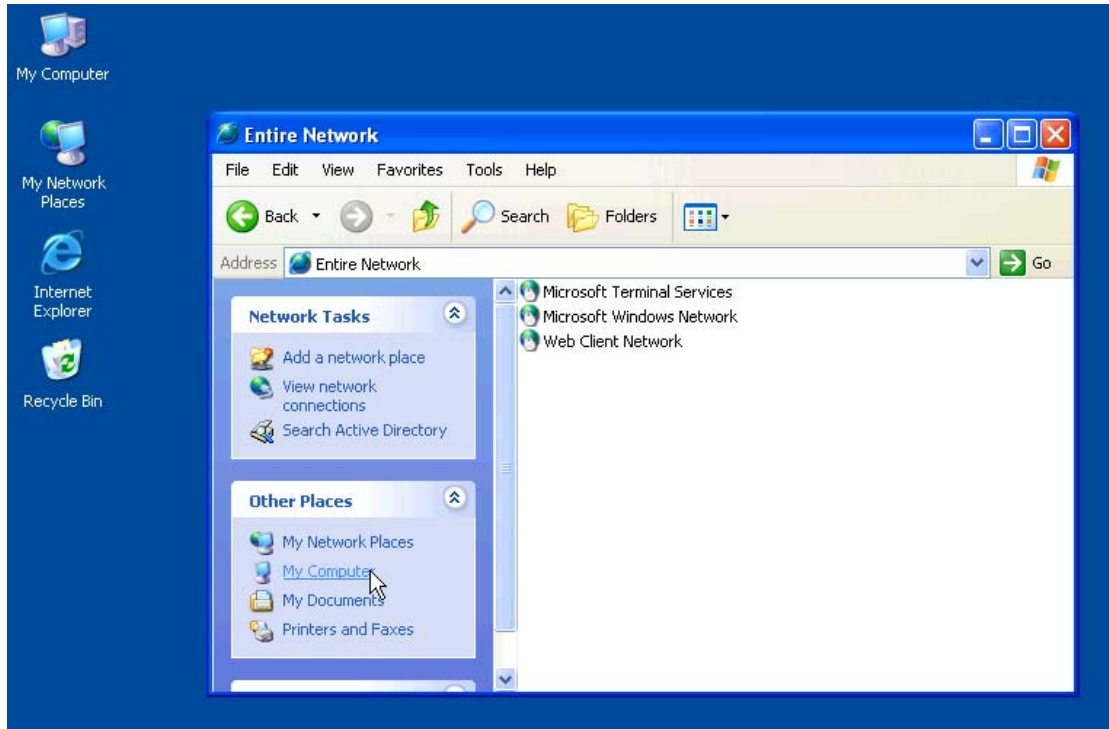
My Computer

My Network Places

Internet Explorer

Recycle Bin

Entire Network

File Edit View Favorites Tools Help

Back Search Folders

Address Entire Network Go

Network Tasks

Add a network place
View network connections
Search Active Directory

Other Places

My Network Places
My Computer
My Documents
Printers and Faxes

Microsoft Terminal Services
Microsoft Windows Network
Web Client Network